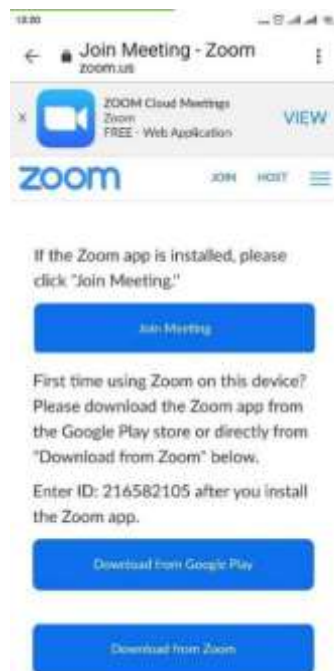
18:30

Join Meeting - Zoom
zoom.us

ZOOM Cloud Meetings
Zoom
FREE - Web Application
VIEW

zoom
JOIN HOST

If the Zoom app is installed, please click "Join Meeting."

Join Meeting

First time using Zoom on this device? Please download the Zoom app from the Google Play store or directly from "Download from Zoom" below.

Enter ID: 216582105 after you install the Zoom app.

Download from Google Play

Download from Zoom